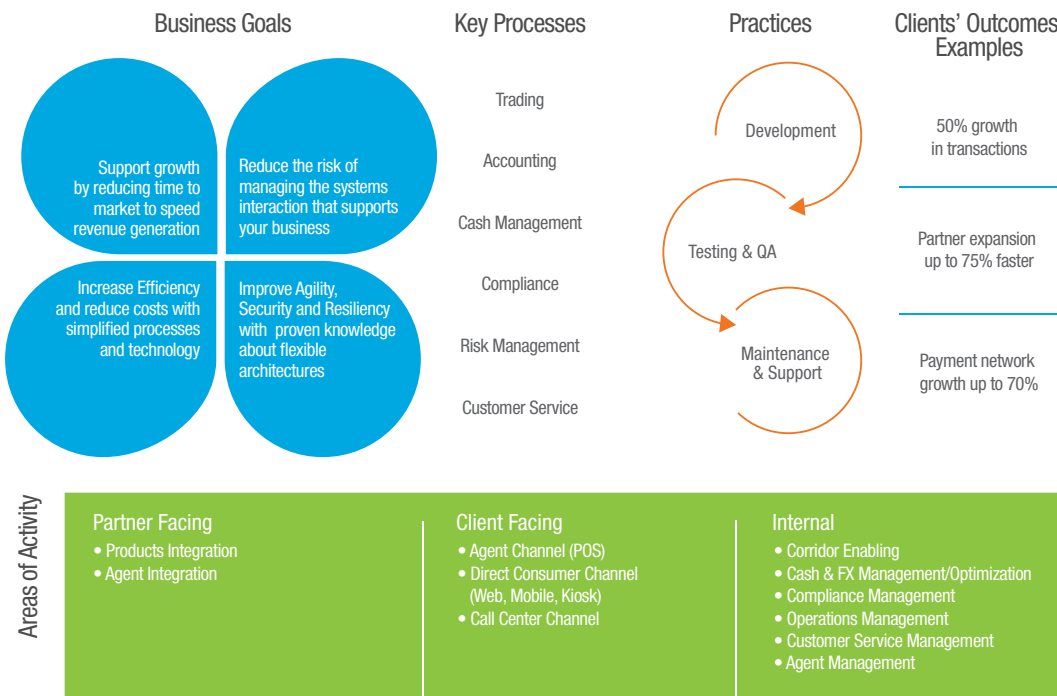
Business Goals

Support growth by reducing time to market to speed revenue generation

Reduce the risk of managing the systems interaction that supports your business

Increase Efficiency and reduce costs with simplified processes and technology

Improve Agility, Security and Resiliency with proven knowledge about flexible architectures

Key Processes

Trading

Accounting

Cash Management

Compliance

Risk Management

Customer Service

Practices

Development

Testing & QA

Maintenance & Support

Clients' Outcomes Examples

50% growth in transactions

Partner expansion up to 75% faster

Payment network growth up to 70%

Areas of Activity

Partner Facing
• Products Integration
• Agent Integration

Client Facing
• Agent Channel (POS)
• Direct Consumer Channel (Web, Mobile, Kiosk)
• Call Center Channel

Internal
• Corridor Enabling
• Cash & FX Management/Optimization
• Compliance Management
• Operations Management
• Customer Service Management
• Agent Management